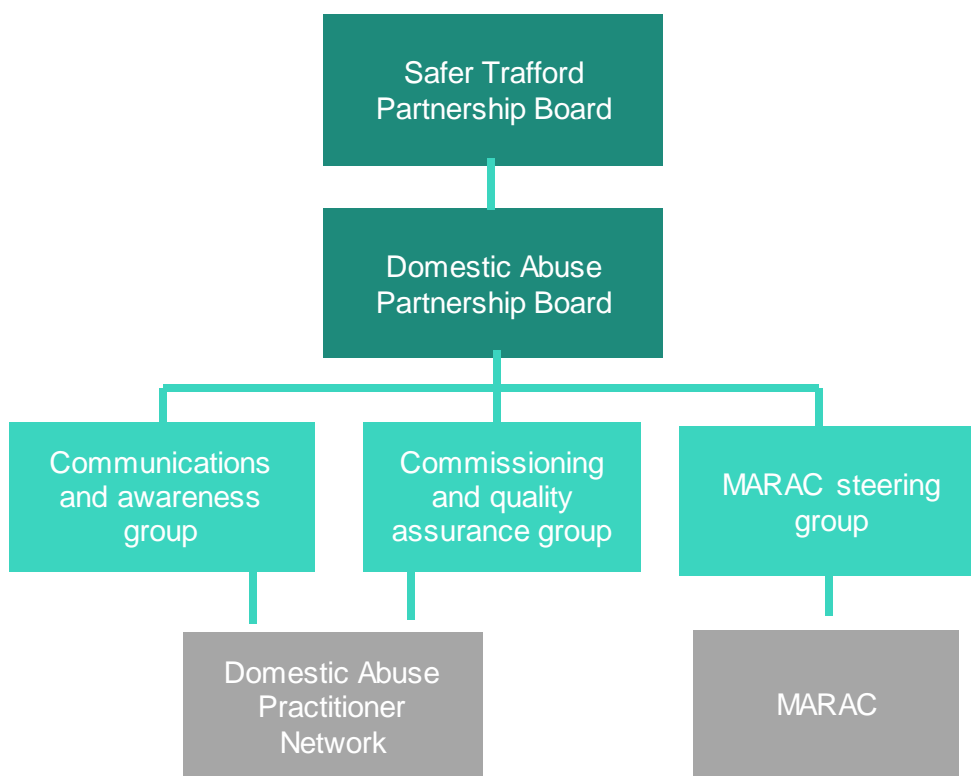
Safer Trafford Partnership Board

Domestic Abuse Partnership Board

Communications and awareness group

Commissioning and quality assurance group

MARAC steering group

Domestic Abuse Practitioner Network

MARAC